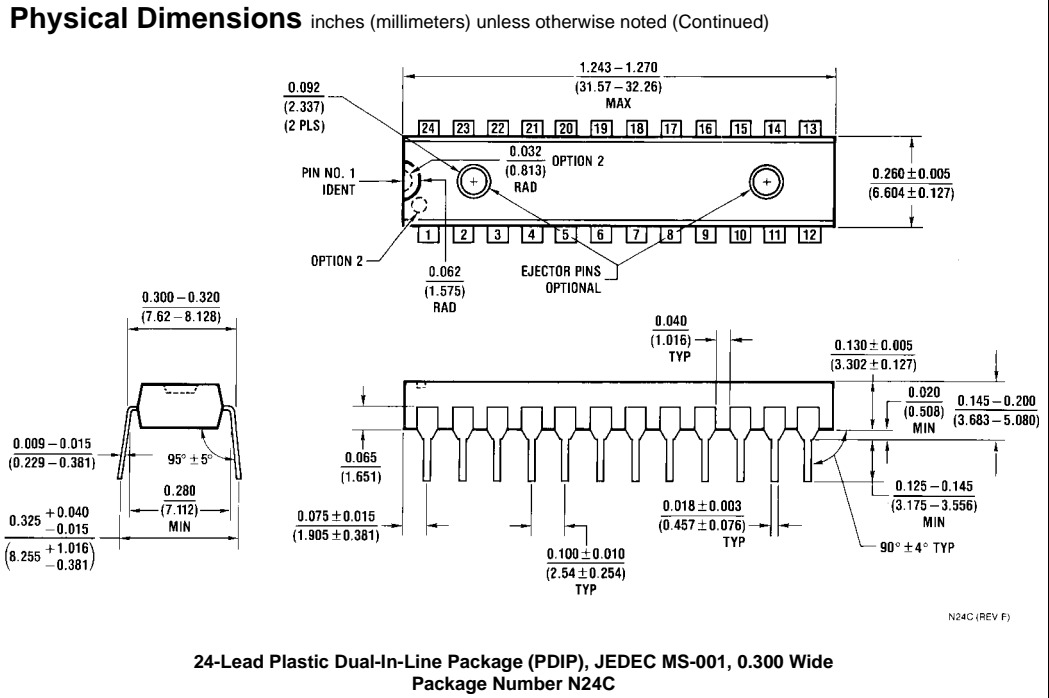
**Physical Dimensions** inches (millimeters) unless otherwise noted (Continued)

$\frac{1.243-1.270}{(31.57-32.26)}$
MAX

$\frac{0.092}{(2.337)}$
(2 PLS)

24 23 22 21 20 19 18 17 16 15 14 13

$\frac{0.032}{(0.813)}$ OPTION 2
RAD

PIN NO. 1
IDENT

$\frac{0.260 \pm 0.005}{(6.604 \pm 0.127)}$

1 2 3 4 5 6 7 8 9 10 11 12

OPTION 2

$\frac{0.062}{(1.575)}$
RAD

EJECTOR PINS
OPTIONAL

$\frac{0.300-0.320}{(7.62-8.128)}$

$\frac{0.040}{(1.016)}$
TYP

$\frac{0.130 \pm 0.005}{(3.302 \pm 0.127)}$

$\frac{0.020}{(0.508)}$
MIN

$\frac{0.145-0.200}{(3.683-5.080)}$

$\frac{0.009-0.015}{(0.229-0.381)}$

$95° \pm 5°$

$\frac{0.065}{(1.651)}$

$\frac{0.280}{(7.112)}$
MIN

$0.325 \begin{smallmatrix}+0.040\\-0.015\end{smallmatrix}$

$\left(8.255 \begin{smallmatrix}+1.016\\-0.381\end{smallmatrix}\right)$

$\frac{0.075 \pm 0.015}{(1.905 \pm 0.381)}$

$\frac{0.125-0.145}{(3.175-3.556)}$
MIN

$\frac{0.018 \pm 0.003}{(0.457 \pm 0.076)}$
TYP

$90° \pm 4°$ TYP

$\frac{0.100 \pm 0.010}{(2.54 \pm 0.254)}$
TYP

N24C (REV F)

**24-Lead Plastic Dual-In-Line Package (PDIP), JEDEC MS-001, 0.300 Wide**
**Package Number N24C**